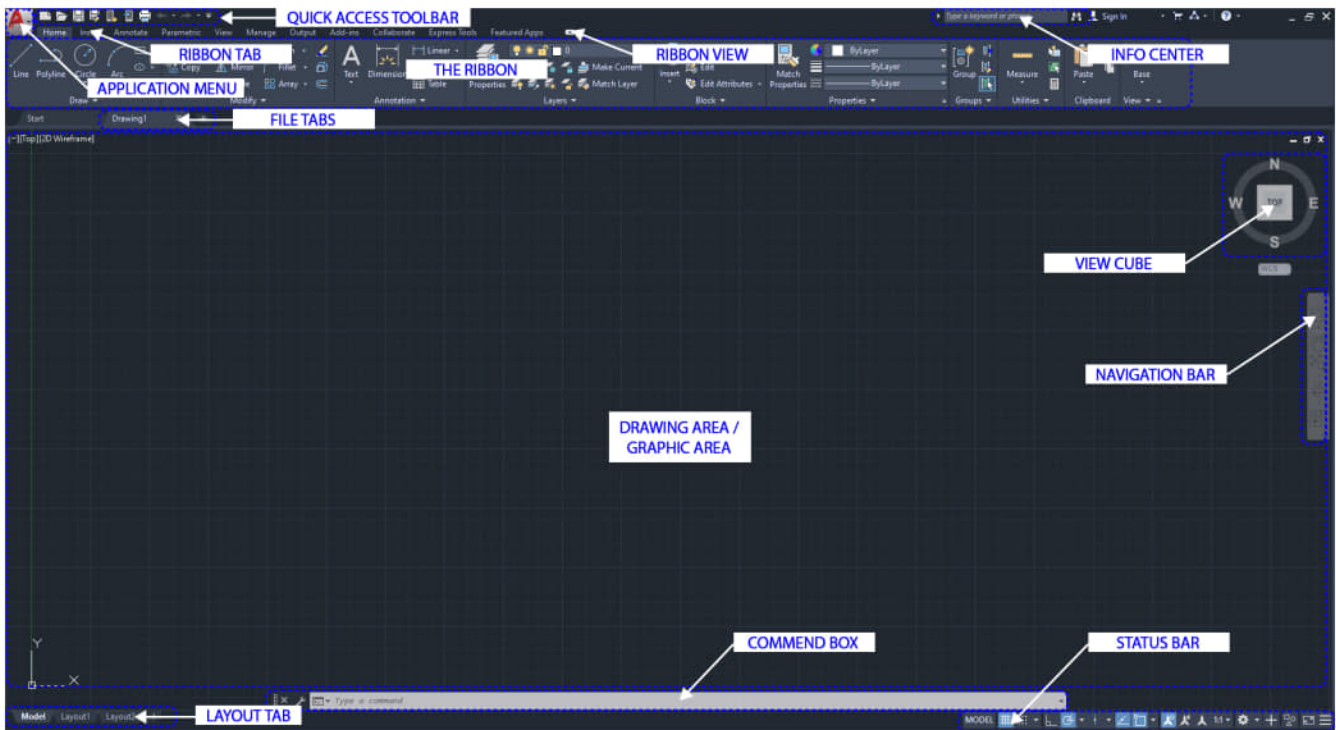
QUICK ACCESS TOOLBAR

Type a keyword or phrase

Sign In

Home Insert Annotate Parametric View Manage Output Add-ins Collaborate Express Tools Featured Apps

RIBBON TAB

RIBBON VIEW

INFO CENTER

Line Polyline Circle Arc

Copy Mirror Fillet Array

Draw Modify

Text Dimension Linear Table

Annotation

THE RIBBON

Make Current Match Layer

Properties

Layers

Insert Edit Edit Attributes

Block

Match Properties

ByLayer ByLayer ByLayer

Properties

Group

Groups

Measure

Utilities

Paste

Clipboard

Base

View

APPLICATION MENU

Start Drawing1

FILE TABS

[-][Top][2D Wireframe]

N W TOP E S

WCS

VIEW CUBE

NAVIGATION BAR

DRAWING AREA / GRAPHIC AREA

Y X

COMMEND BOX

STATUS BAR

Type a command

Model Layout1 Layout2

LAYOUT TAB

MODEL

1:1